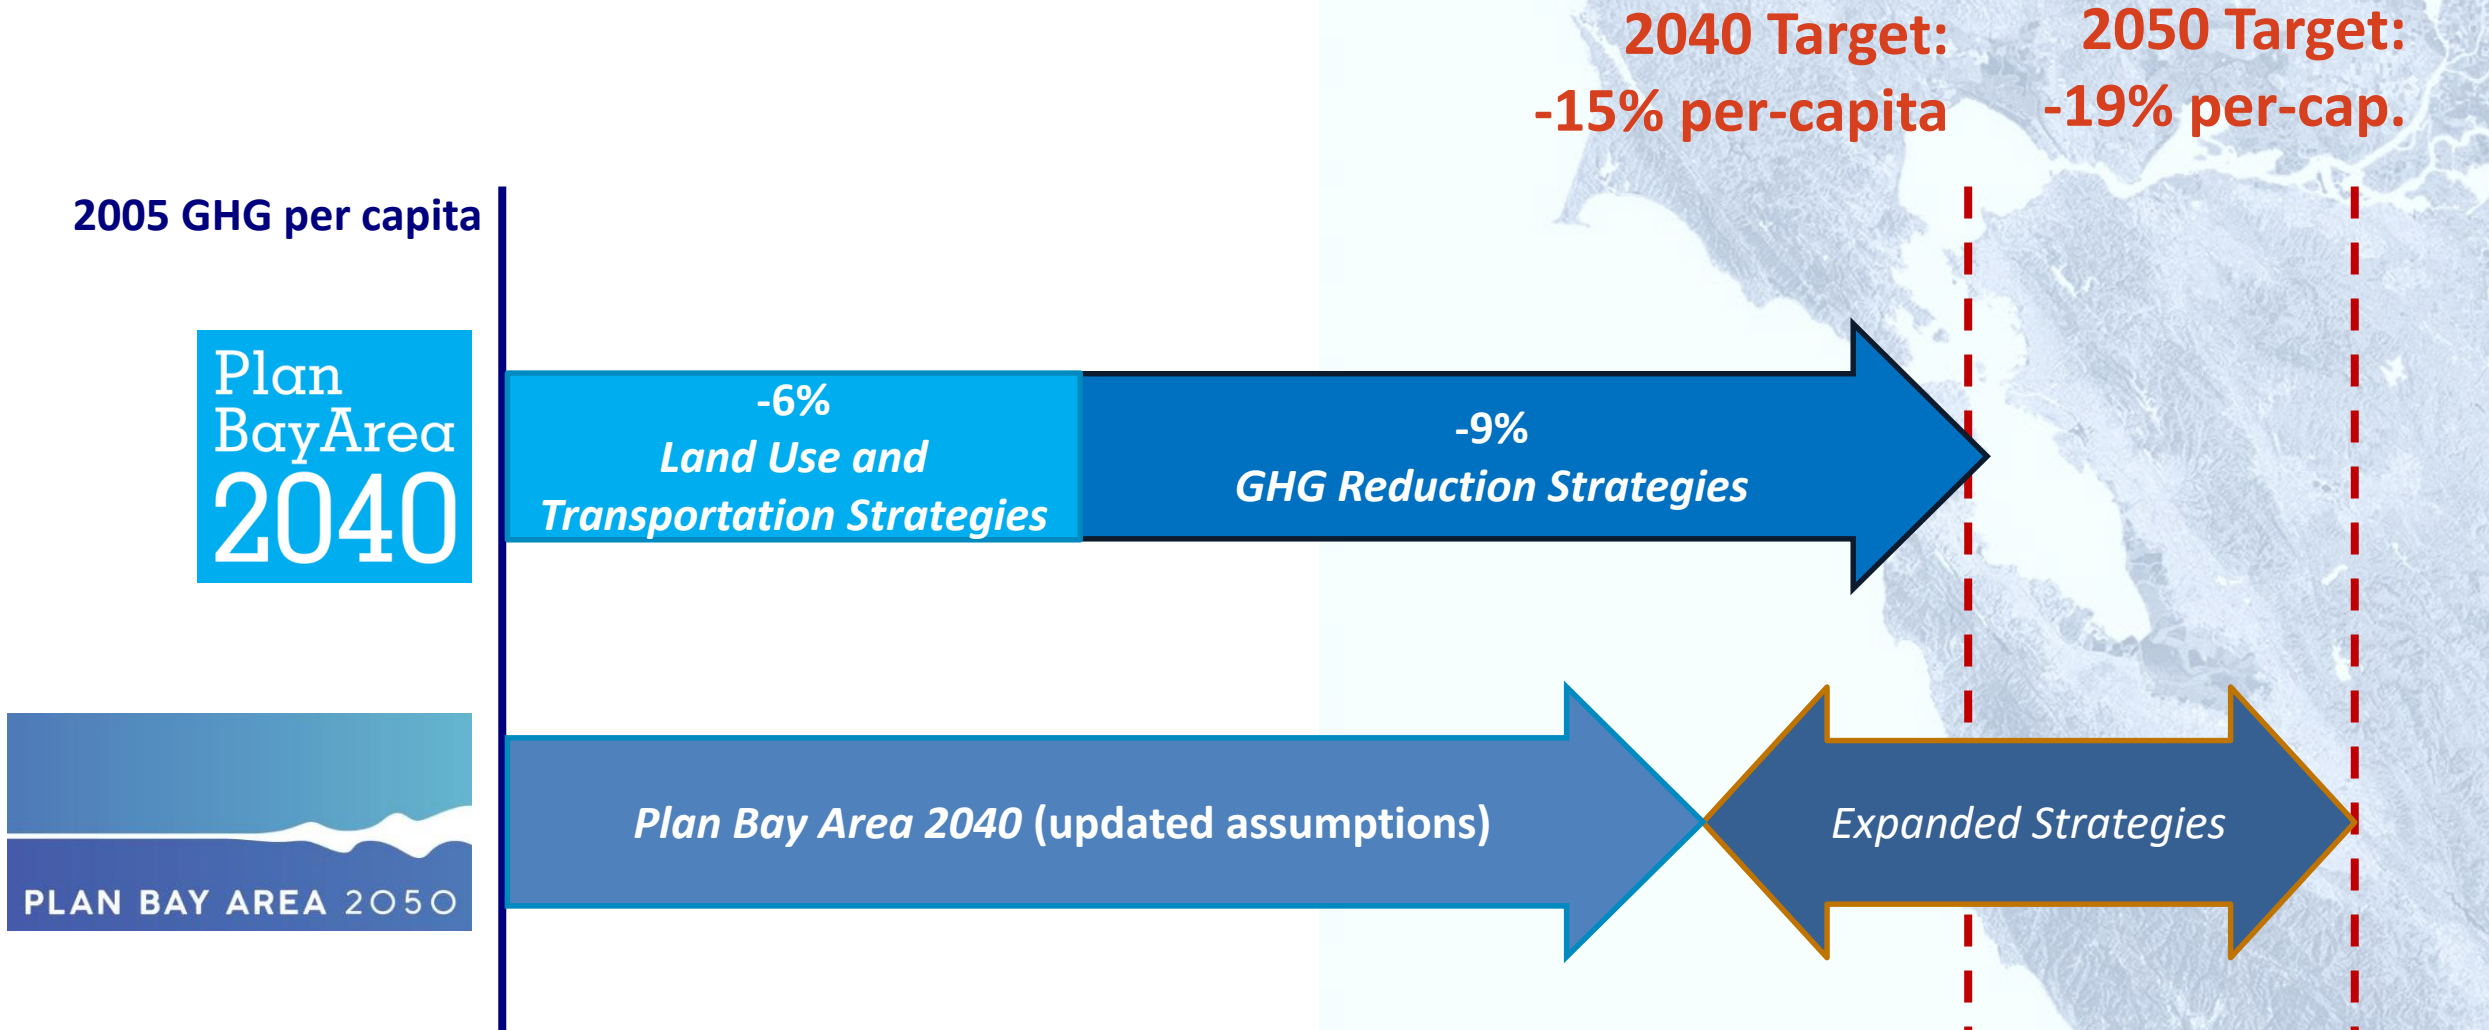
2040 Target:
-15% per-capita

2050 Target:
-19% per-cap.

2005 GHG per capita

Plan Bay Area 2040

-6%
Land Use and Transportation Strategies

-9%
GHG Reduction Strategies

PLAN BAY AREA 2050

Plan Bay Area 2040 (updated assumptions)

Expanded Strategies